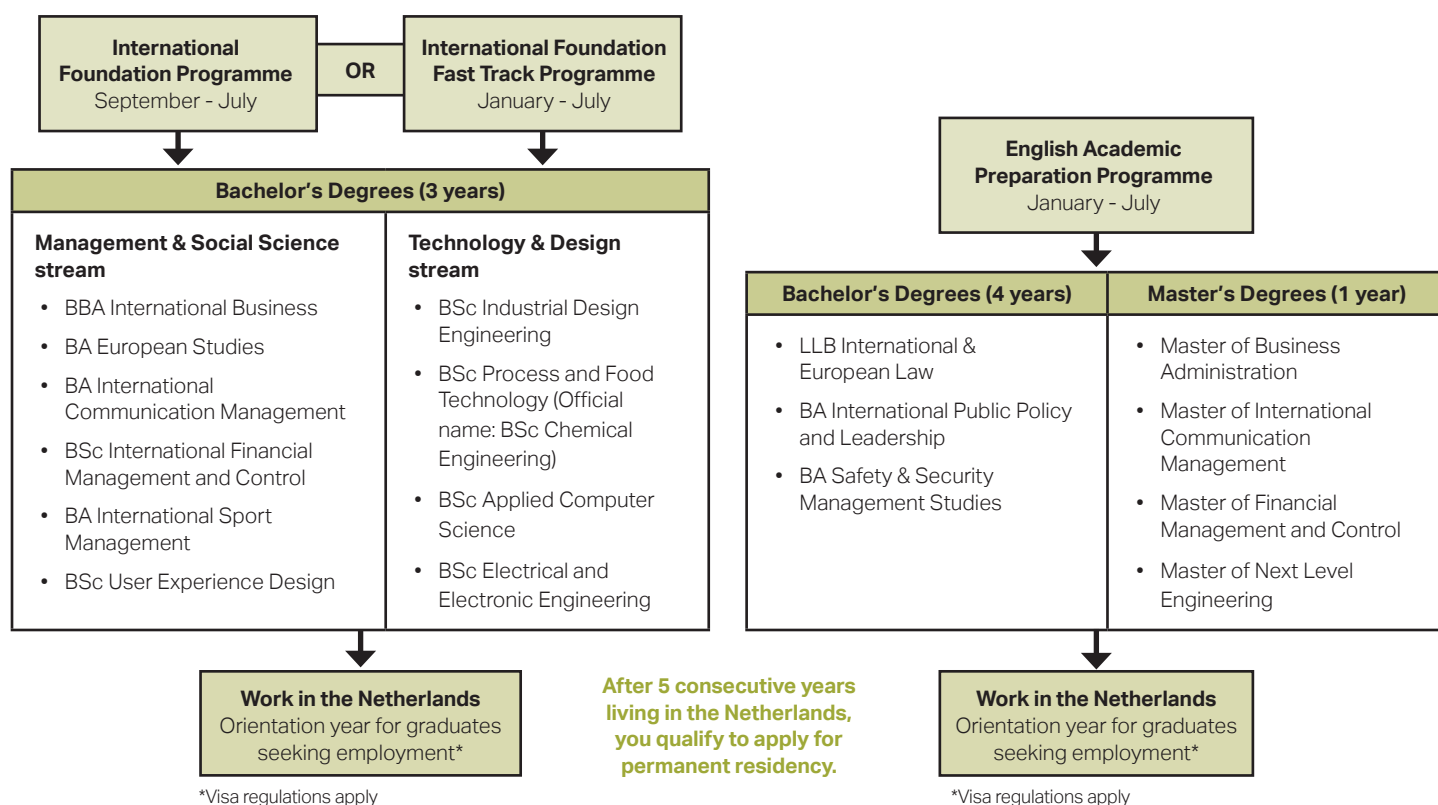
**International Foundation Programme**
September - July

OR

**International Foundation Fast Track Programme**
January - July

**Bachelor's Degrees (3 years)**

**Management & Social Science stream**
- BBA International Business
- BA European Studies
- BA International Communication Management
- BSc International Financial Management and Control
- BA International Sport Management
- BSc User Experience Design

**Technology & Design stream**
- BSc Industrial Design Engineering
- BSc Process and Food Technology (Official name: BSc Chemical Engineering)
- BSc Applied Computer Science
- BSc Electrical and Electronic Engineering

**Work in the Netherlands**
Orientation year for graduates seeking employment*

*Visa regulations apply

**After 5 consecutive years living in the Netherlands, you qualify to apply for permanent residency.**

**English Academic Preparation Programme**
January - July

**Bachelor's Degrees (4 years)**
- LLB International & European Law
- BA International Public Policy and Leadership
- BA Safety & Security Management Studies

**Master's Degrees (1 year)**
- Master of Business Administration
- Master of International Communication Management
- Master of Financial Management and Control
- Master of Next Level Engineering

**Work in the Netherlands**
Orientation year for graduates seeking employment*

*Visa regulations apply